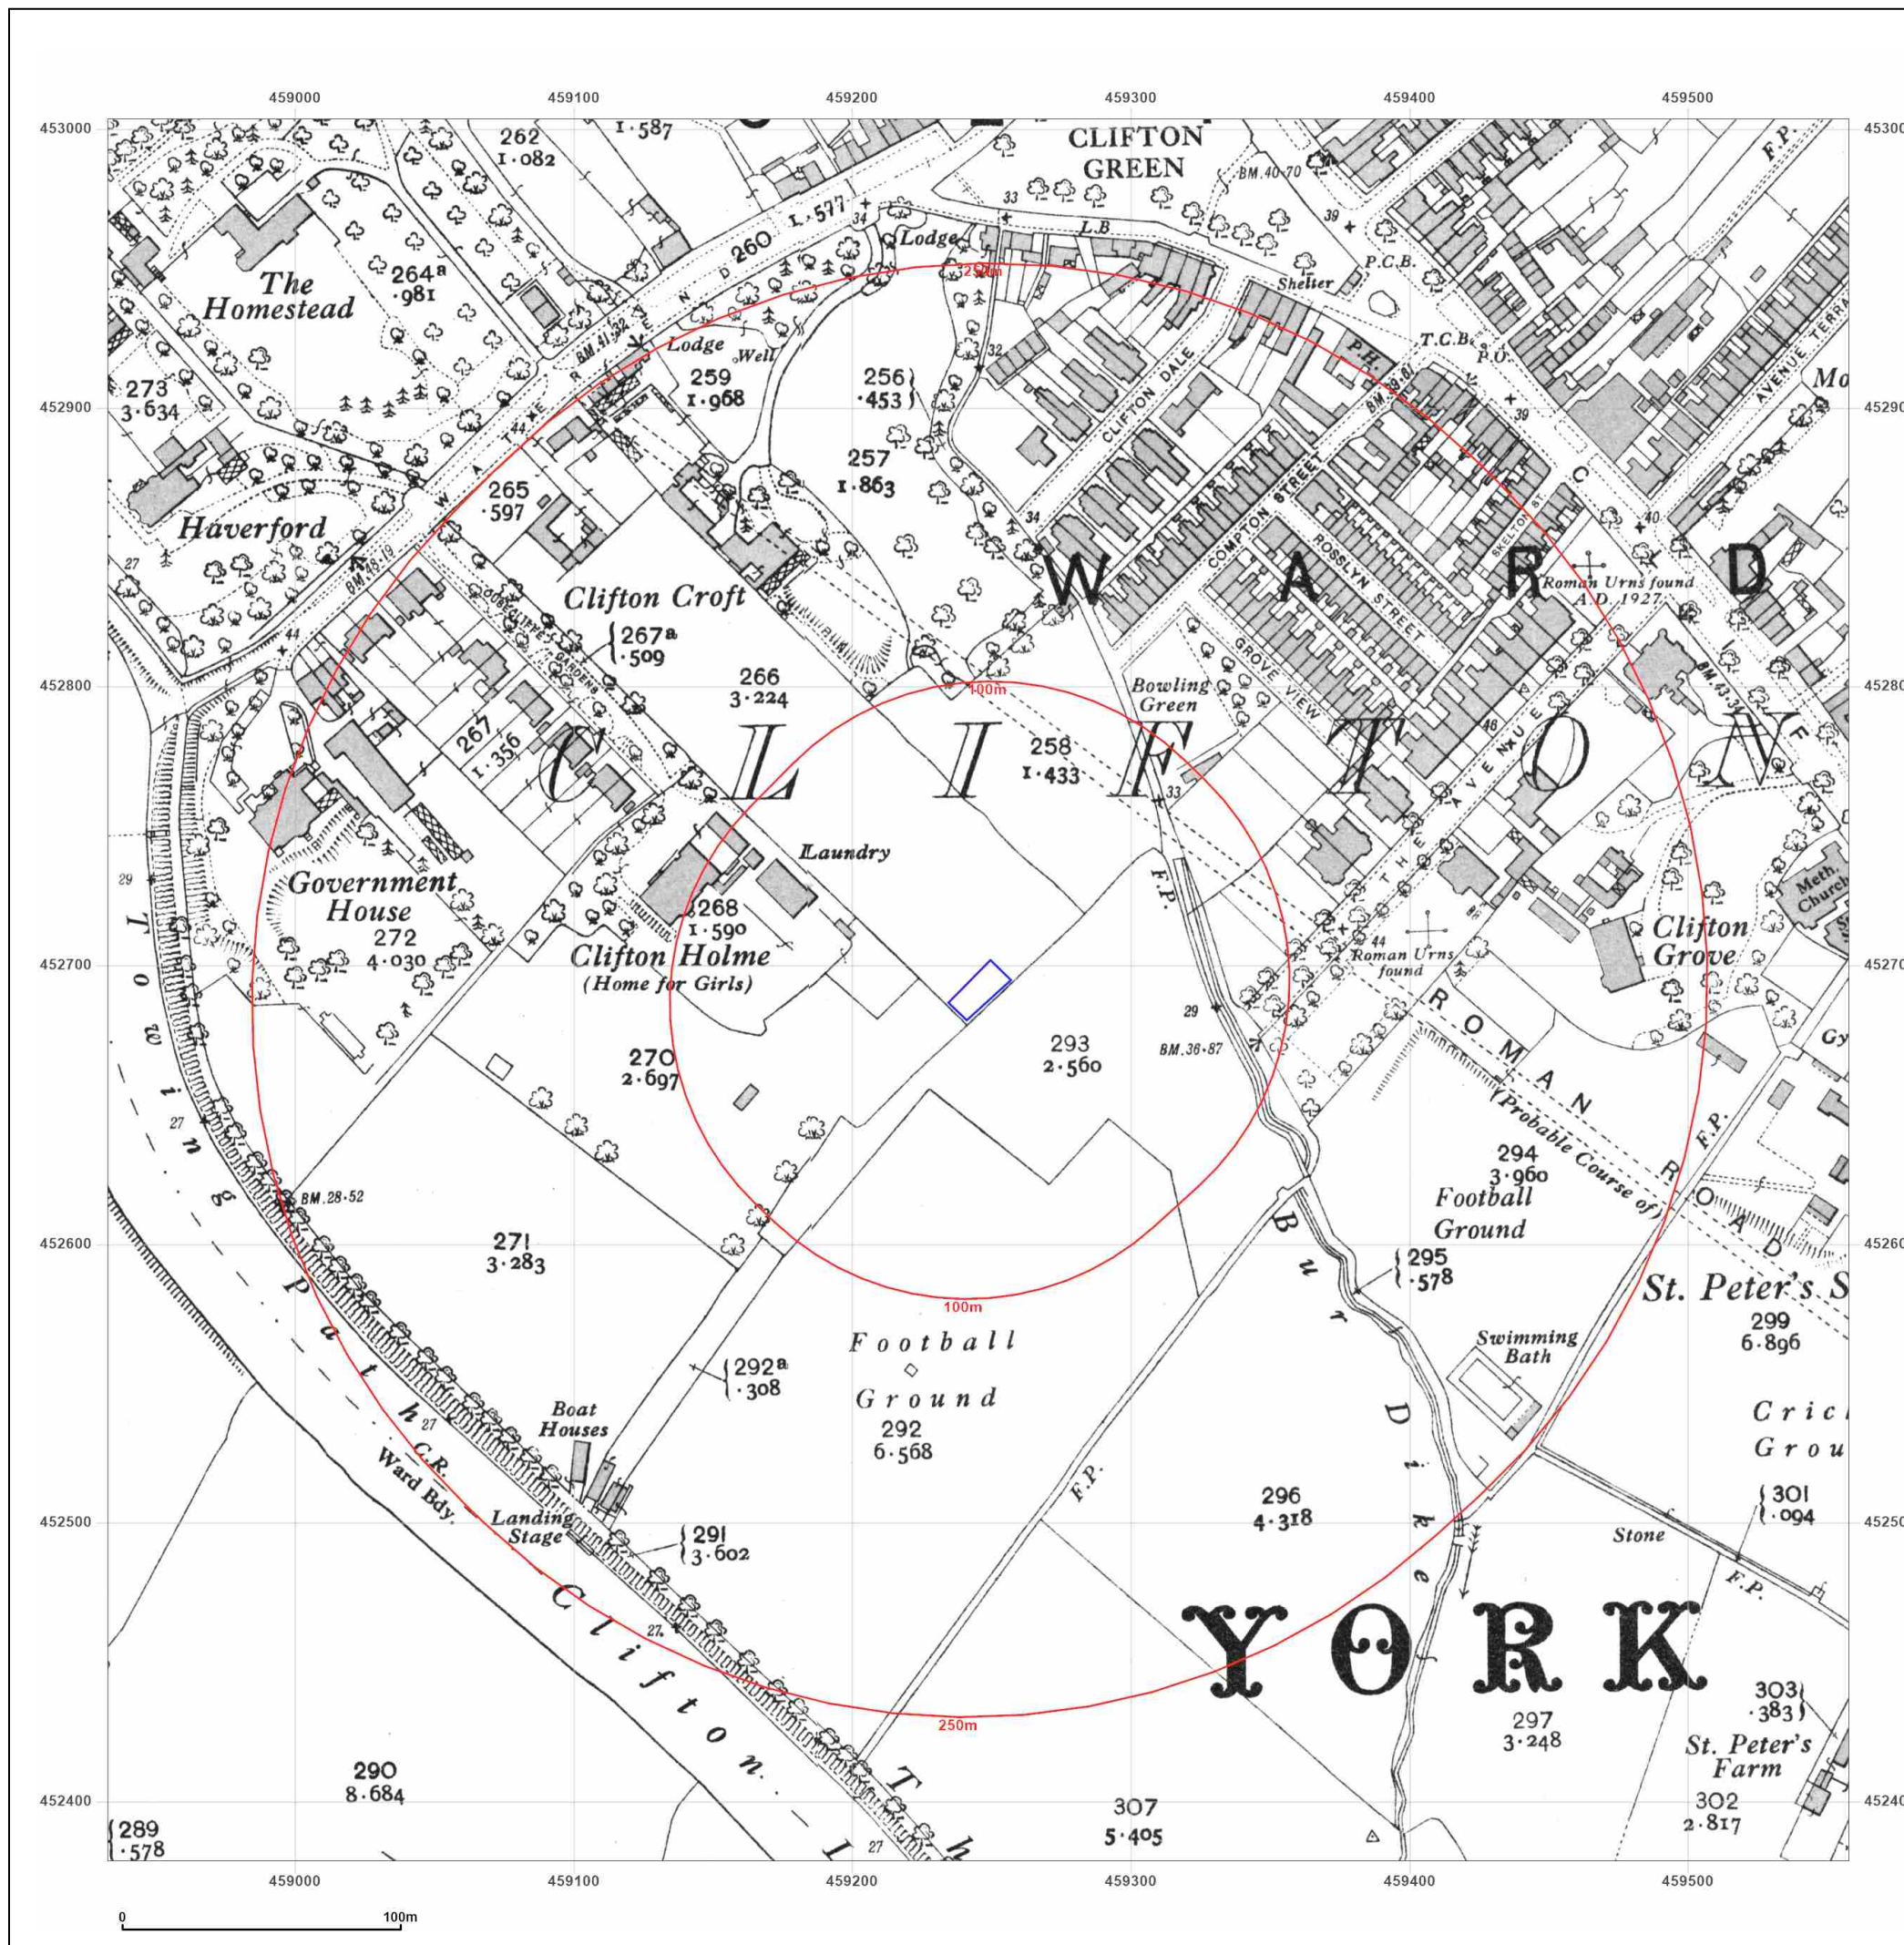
459000 459100 459200 459300 459400 459500

453000 452900 452800 452700 452600 452500 452400

262
1·082
1·587
CLIFTON
GREEN
BM.40·70
33
L.B.
Lodge
34
260 1·577
The Homestead
264ª
·981
Shelter
P.C.B.
39
T.C.B.
P.O.
P.H.
Lodge
Well
259
1·968
256
·453
32
CLIFTON DALE
BM.41·32
273
3·634
257
1·863
39
Mo
AVENUE TERRA
265
·597
Haverford
BM.48·19
34
COMPTON STREET
ROSSLYN STREET
SKELTON ST.
40
Roman Urns found A.D. 1927.
W A R D
27
Clifton Croft
267ª
·509
44
266
3·224
GROVE VIEW
Bowling Green
258
1·433
BM.43·34
267
1·356
C L I F T O N
48
THE AVENUE
33
Laundry
Government House
272
4·030
29
268
1·590
Clifton Holme
(Home for Girls)
F.P.
44
Roman Urns found
Clifton Grove
Meth. Church
Gy
270
2·697
293
2·560
29
BM.36·87
ROMAN ROAD
(Probable Course of)
F.P.
27
294
3·960
Football Ground
BM.28·52
271
3·283
295
·578
St. Peter's S
299
6·896
Football Ground
292
6·568
292ª
·308
Swimming Bath
Cric Grou
Boat Houses
Landing Stage
291
3·602
296
4·318
F.P.
Bur Dike
301
·094
Stone
F.P.
C.R. Ward Bdy.
Towing Path
27
Clifton
YORK
303
·383
297
3·248
St. Peter's Farm
302
2·817
290
8·684
289
·578
307
5·405
27
250m
100m
100m
250m

0 100m